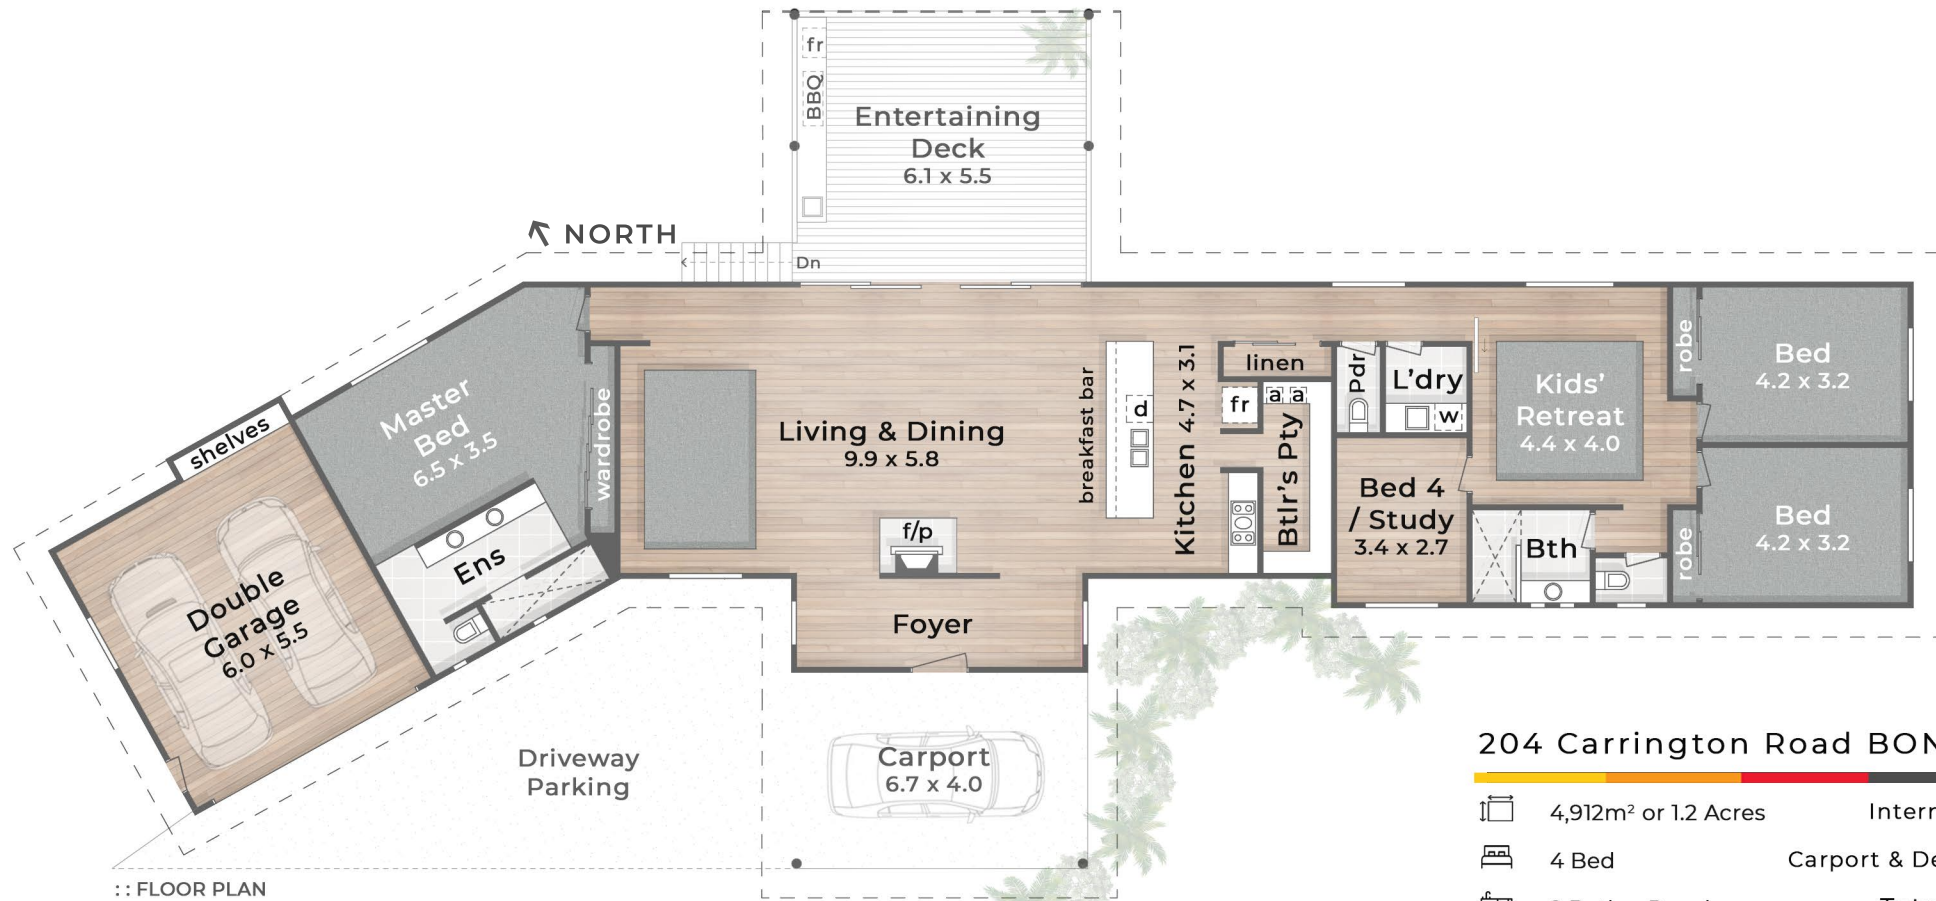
fr
BBQ
Entertaining Deck
6.1 x 5.5

NORTH
Dn

shelves
Master Bed
6.5 x 3.5
wardrobe
Ens
Double Garage
6.0 x 5.5

Living & Dining
9.9 x 5.8
f/p
Foyer
breakfast bar
d
Kitchen 4.7 x 3.1
linen
fr
a a
Btlr's Pty
Pdr
L'dry
w
Bed 4 / Study
3.4 x 2.7
Bth
Kids' Retreat
4.4 x 4.0
robe
Bed
4.2 x 3.2
robe
Bed
4.2 x 3.2

Driveway Parking
Carport
6.7 x 4.0

204 Carrington Road BON
4,912m² or 1.2 Acres
Interr
4 Bed
Carport & De

: : FLOOR PLAN